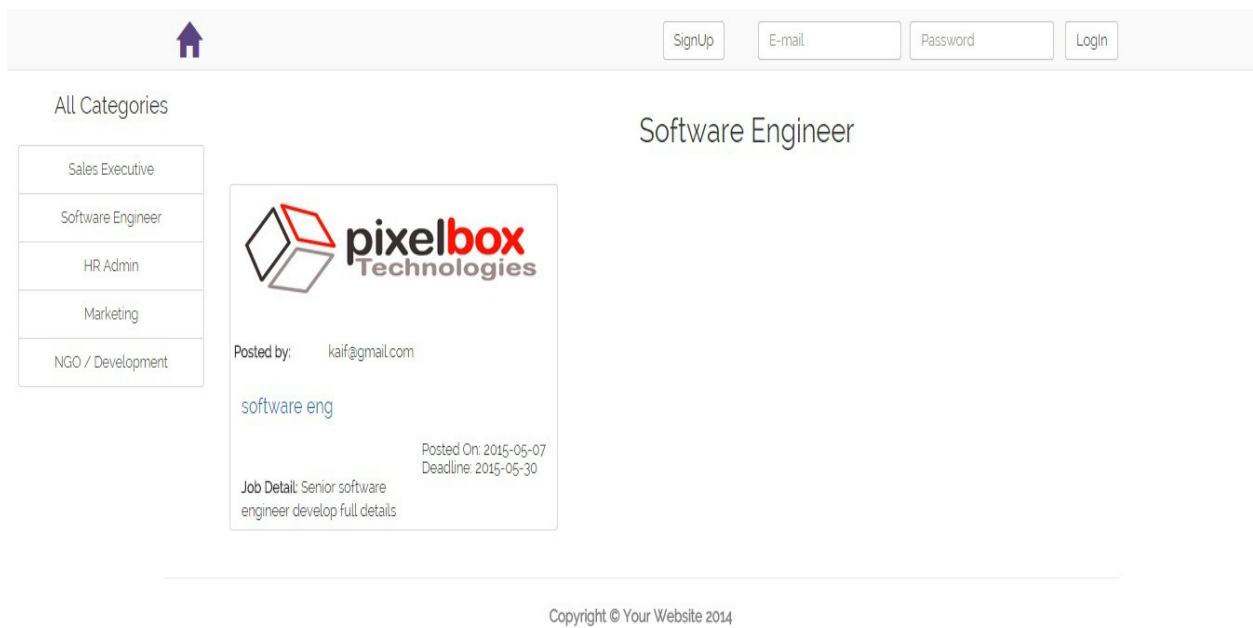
SignUp E-mail Password LogIn

All Categories

Sales Executive

Software Engineer

HR Admin

Marketing

NGO / Development

Software Engineer

pixelbox Technologies

Posted by: kaif@gmail.com

software eng

Posted On: 2015-05-07
Deadline: 2015-05-30

Job Detail: Senior software engineer develop full details

Copyright © Your Website 2014